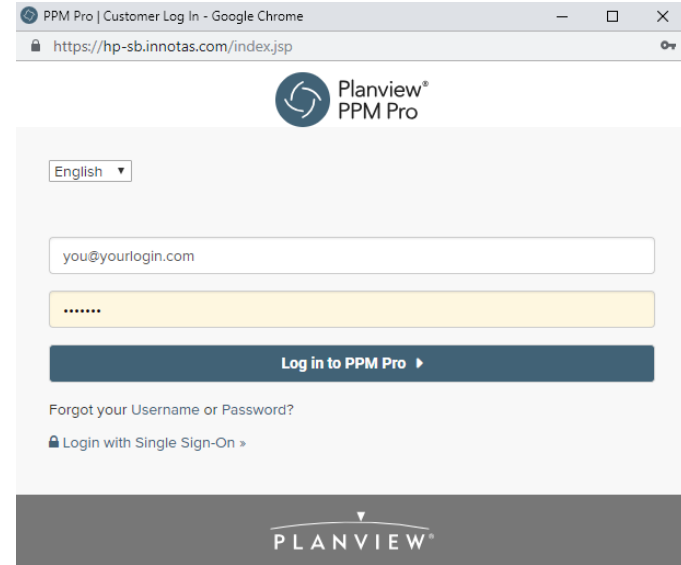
PPM Pro | Customer Log In - Google Chrome

https://hp-sb.innotas.com/index.jsp

Planview®
PPM Pro

English ▼

you@yourlogin.com

•••••••

Log in to PPM Pro ▸

Forgot your Username or Password?

Login with Single Sign-On »

PLANVIEW®